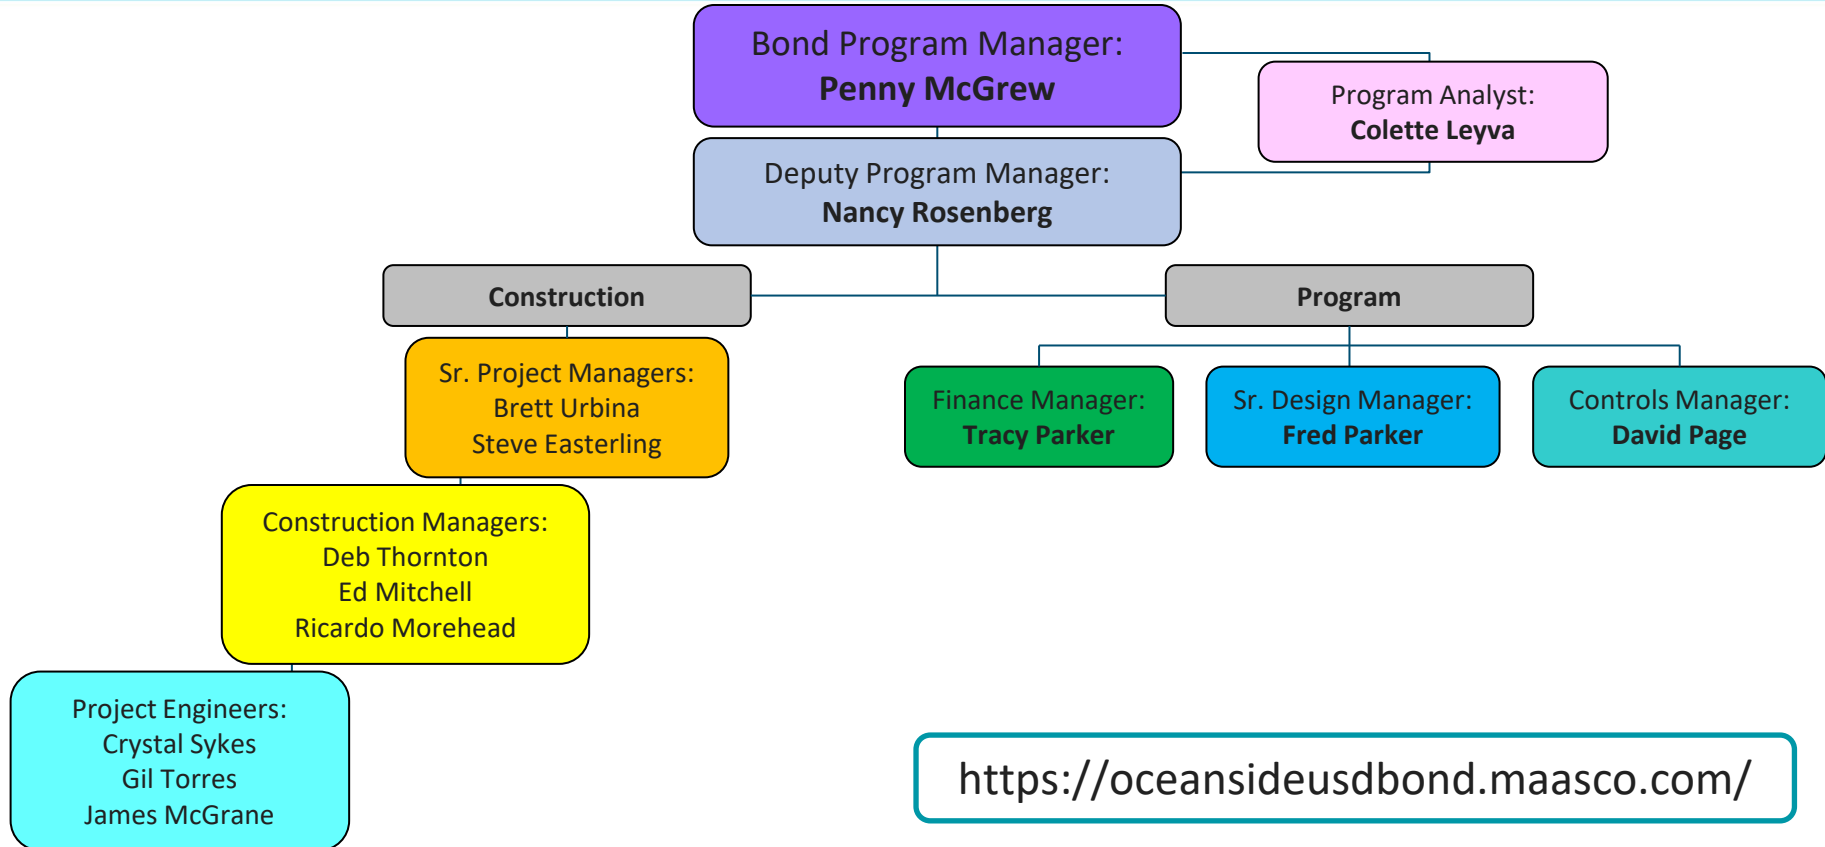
Bond Program Manager:
**Penny McGrew**

Program Analyst:
**Colette Leyva**

Deputy Program Manager:
**Nancy Rosenberg**

**Construction**

**Program**

Sr. Project Managers:
Brett Urbina
Steve Easterling

Finance Manager:
**Tracy Parker**

Sr. Design Manager:
**Fred Parker**

Controls Manager:
**David Page**

Construction Managers:
Deb Thornton
Ed Mitchell
Ricardo Morehead

Project Engineers:
Crystal Sykes
Gil Torres
James McGrane

https://oceansideusdbond.maasco.com/